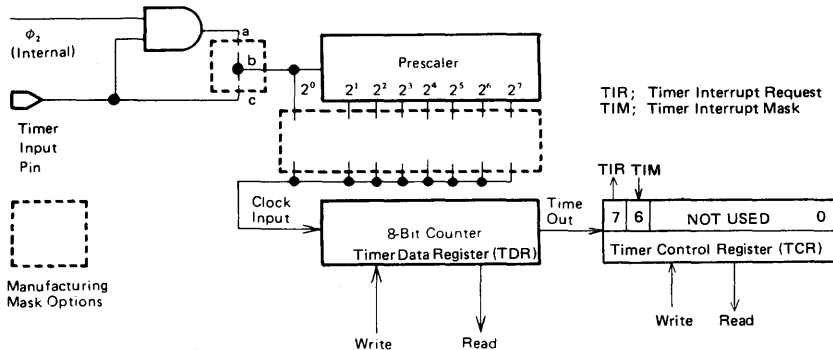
$\phi_2$
(Internal)

a
b
c

Timer
Input
Pin

Prescaler

$2^0$ $2^1$ $2^2$ $2^3$ $2^4$ $2^5$ $2^6$ $2^7$

TIR; Timer Interrupt Request
TIM; Timer Interrupt Mask

Manufacturing
Mask Options

Clock
Input

8-Bit Counter
Timer Data Register (TDR)

Time
Out

TIR TIM

| 7 | 6 | NOT USED | 0 |
|---|---|---|---|

Timer Control Register (TCR)

Write
Read

Write
Read